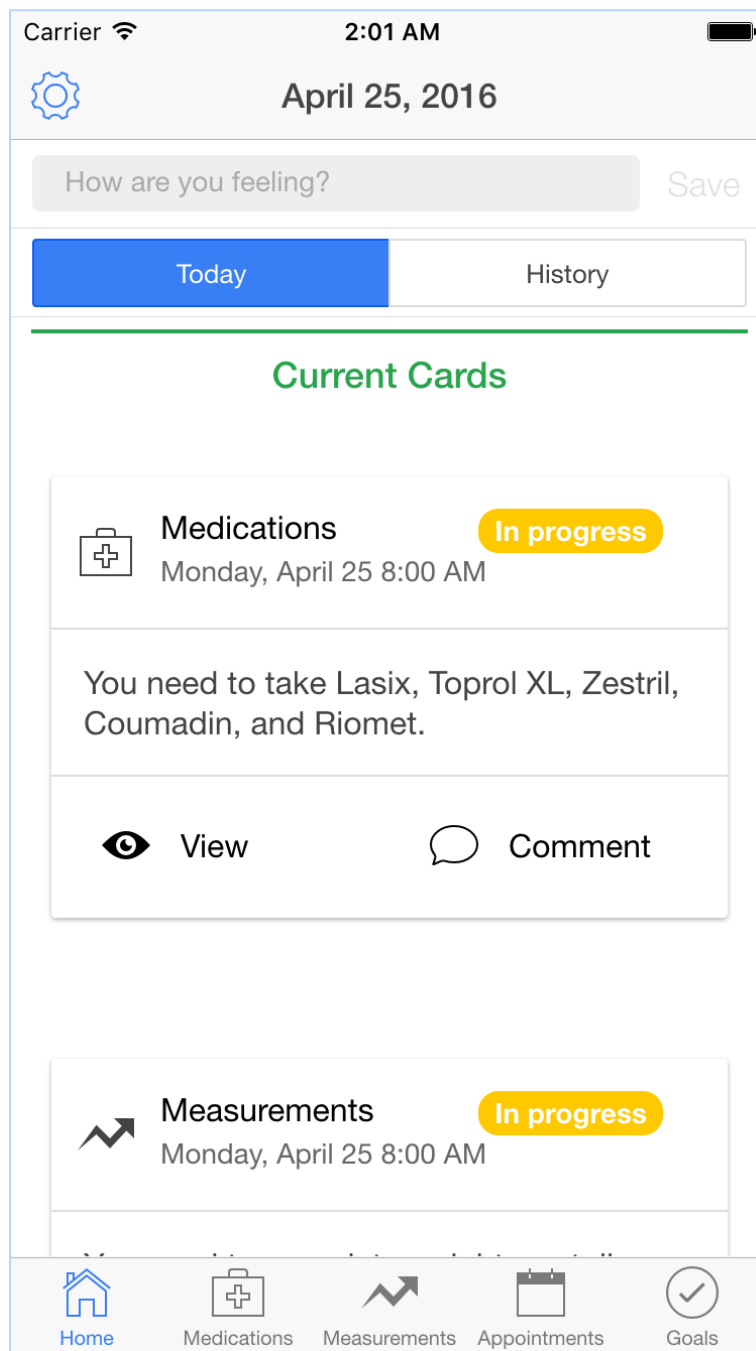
Carrier 2:01 AM

April 25, 2016

How are you feeling? Save

Today History

Current Cards

Medications In progress
Monday, April 25 8:00 AM

You need to take Lasix, Toprol XL, Zestril, Coumadin, and Riomet.

View Comment

Measurements In progress
Monday, April 25 8:00 AM

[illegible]

Home Medications Measurements Appointments Goals